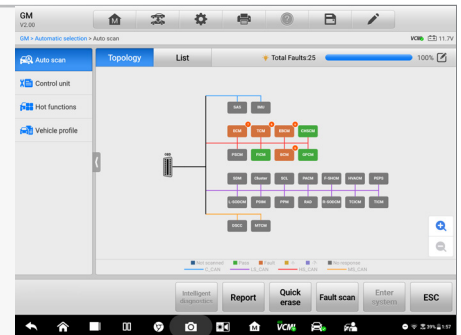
GM
V2.00

GM > Automatic selection > Auto scan

VCMi 11.7V

Auto scan
Control unit
Hot functions
Vehicle profile

Topology
List
Total Faults:25
100%

SAS
IMU
ECM
TCM
BRCM
CHCM
PSCM
PSIM
SDM
SPCM
SDM
Ubutor
SCL
PACM
F-DHCM
VHACM
PQPS
L-DODOM
PSMI
PPM
SAD
R-DODOM
TOCM
TCM
ODCS
MTCM

Not scanned
Pass
Fault
No response
C_CAN
LS_CAN
HS_CAN
MS_CAN

Intelligent diagnostics
Report
Quick erase
Fault scan
Enter systems
ESC

VCMi
39%
1:57